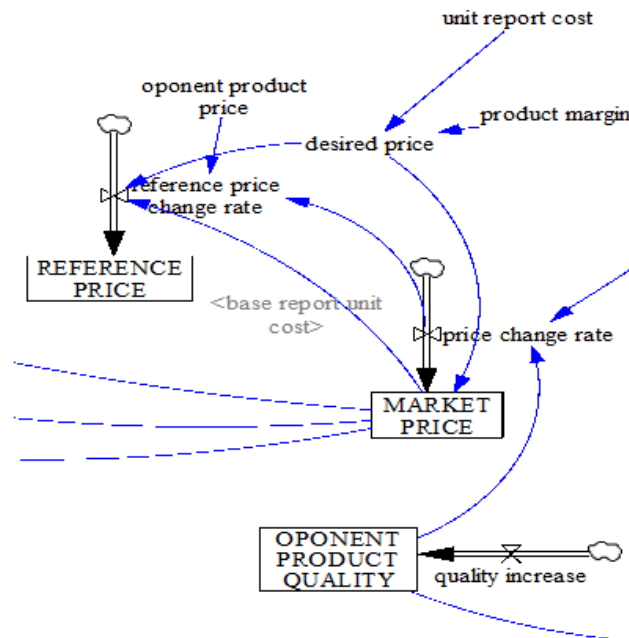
unit report cost

oponent product price

product margin

desired price

reference price change rate

REFERENCE PRICE

<base report unit cost>

price change rate

MARKET PRICE

OPONENT PRODUCT QUALITY

quality increase